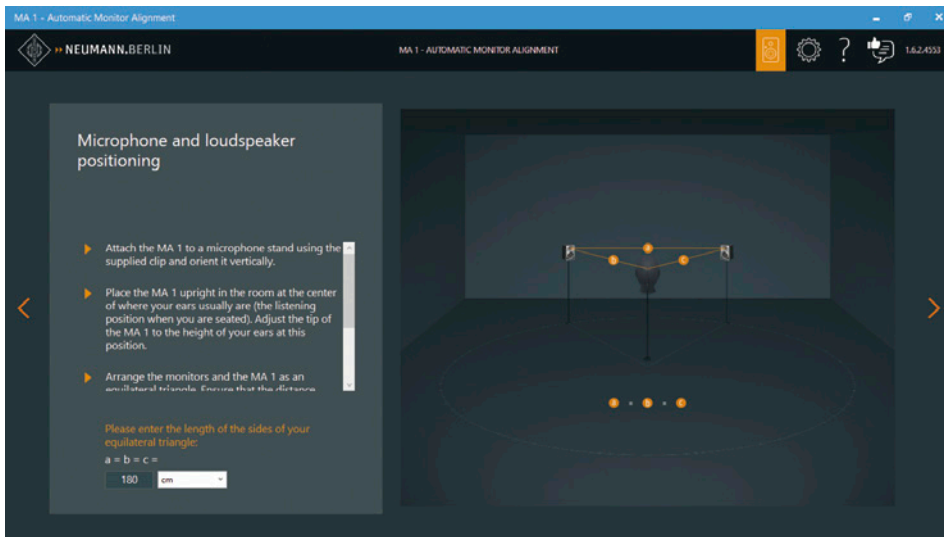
MA 1 - Automatic Monitor Alignment

NEUMANN.BERLIN

MA 1 - AUTOMATIC MONITOR ALIGNMENT

?

1.6.2.4553

Microphone and loudspeaker positioning

Attach the MA 1 to a microphone stand using the supplied clip and orient it vertically.

Place the MA 1 upright in the room at the center of where your ears usually are (the listening position when you are seated). Adjust the tip of the MA 1 to the height of your ears at this position.

Arrange the monitors and the MA 1 as an equilateral triangle. Ensure that the distance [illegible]

Please enter the length of the sides of your equilateral triangle:

a = b = c =

180 cm

a

b

c

a = b = c